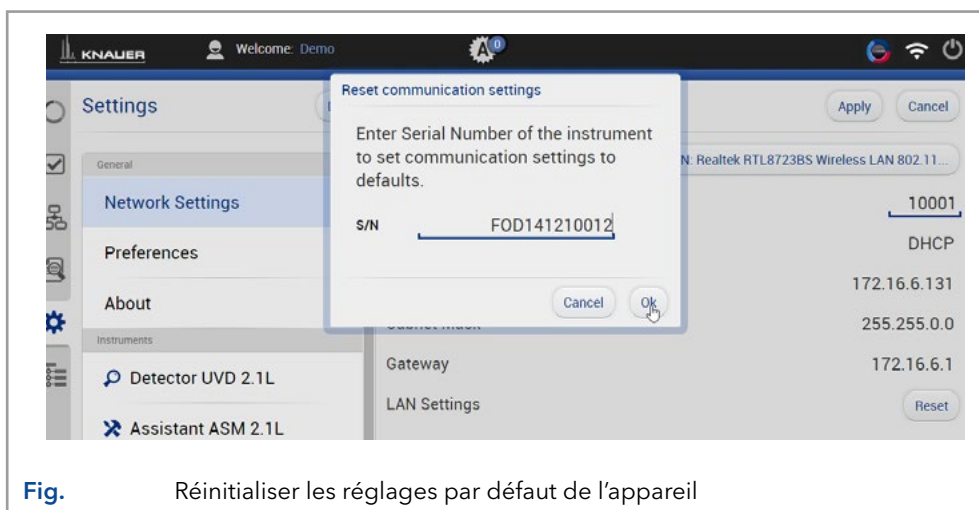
KNAUER Welcome: Demo

Settings

General

Network Settings

Preferences

About

Instruments

Detector UVD 2.1L

Assistant ASM 2.1L

Apply Cancel

N: Realtek RTL8723BS Wireless LAN 802.11...

10001

DHCP

172.16.6.131

255.255.0.0

Gateway 172.16.6.1

LAN Settings Reset

Reset communication settings

Enter Serial Number of the instrument to set communication settings to defaults.

S/N FOD141210012

Cancel Ok

Fig. Réinitialiser les réglages par défaut de l'appareil